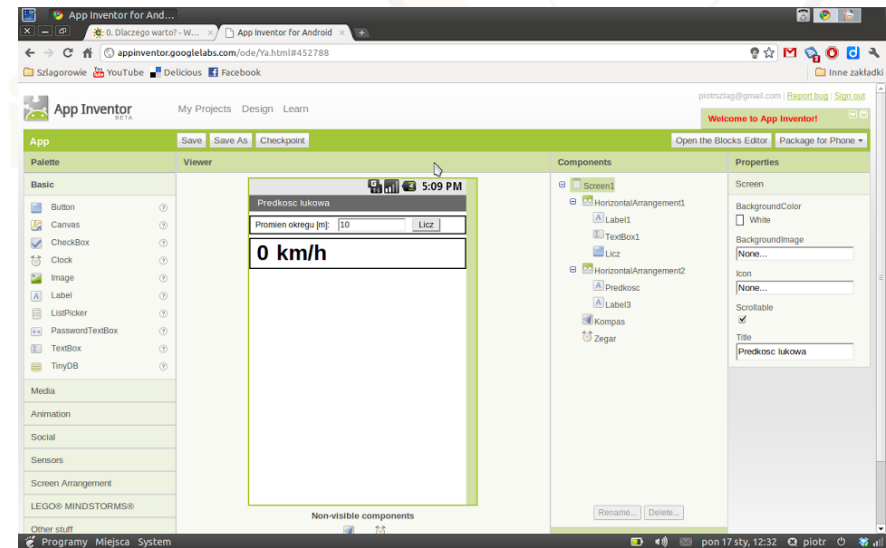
App Inventor for And...

0. Dlaczego warto? - W... ×
App Inventor for Android ×

appinventor.googlelabs.com/ode/Ya.html#452788

Szlagorowie YouTube Delicious Facebook
Inne zakładki

App Inventor BETA
My Projects Design Learn
piotrszlag@gmail.com | Report bug | Sign out
Welcome to App Inventor!

App
Save Save As Checkpoint
Open the Blocks Editor Package for Phone ▾

Palette
Basic
Button
Canvas
CheckBox
Clock
Image
Label
ListPicker
PasswordTextBox
TextBox
TinyDB
Media
Animation
Social
Sensors
Screen Arrangement
LEGO® MINDSTORMS®
Other stuff

Viewer
5:09 PM
Predkosc lukowa
Promien okregu [m]: 10 Licz
0 km/h
Non-visible components

Components
Screen1
HorizontalArrangement1
Label1
TextBox1
Licz
HorizontalArrangement2
Predkosc
Label3
Kompas
Zegar
Rename... Delete...

Properties
Screen
BackgroundColor
White
BackgroundImage
None...
Icon
None...
Scrollable
Title
Predkosc lukowa

Programy Miejsca System
pon 17 sty, 12:32 piotr